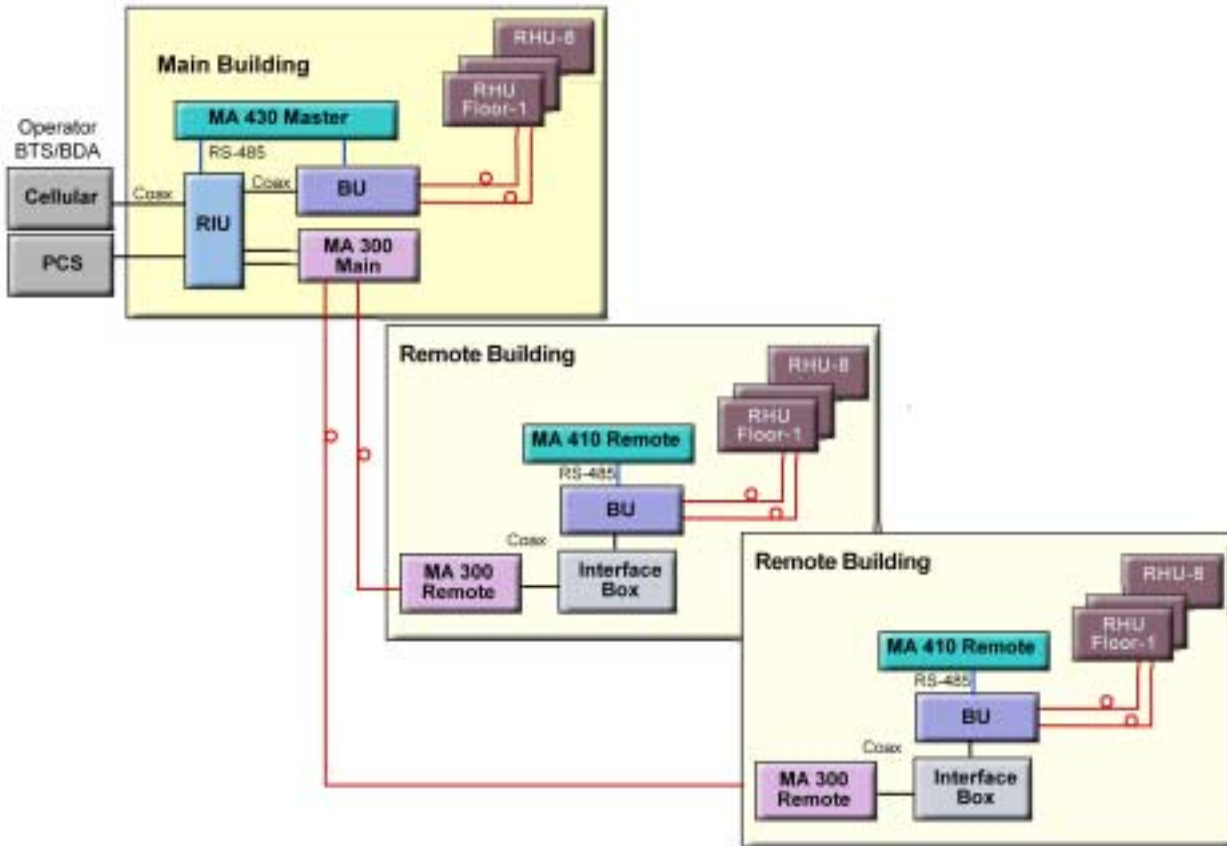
Main Building

RHU-8

RHU Floor-1

MA 430 Master

Operator BTS/BDA

RS-485

Cellular

Coax

Coax

BU

RIU

PCS

MA 300 Main

Remote Building

RHU-8

RHU Floor-1

MA 410 Remote

RS-485

BU

Coax

MA 300 Remote

Interface Box

Remote Building

RHU-8

RHU Floor-1

MA 410 Remote

RS-485

BU

Coax

MA 300 Remote

Interface Box